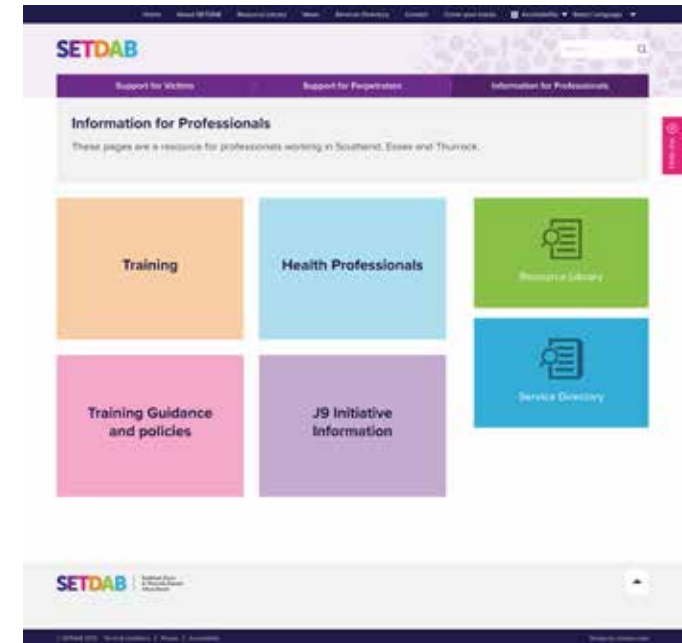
Home About SETDAB Resource Library News Service Directory Contact Cover your tracks Accessibility ▼ Select Language ▼

SETDAB

Support for Victims | Support for Perpetrators | Information for Professionals

Hide this

Information for Professionals

These pages are a resource for professionals working in Southend, Essex and Thurrock.

Training

Health Professionals

Resource Library

Training Guidance and policies

J9 Initiative Information

Service Directory

SETDAB | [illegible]

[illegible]